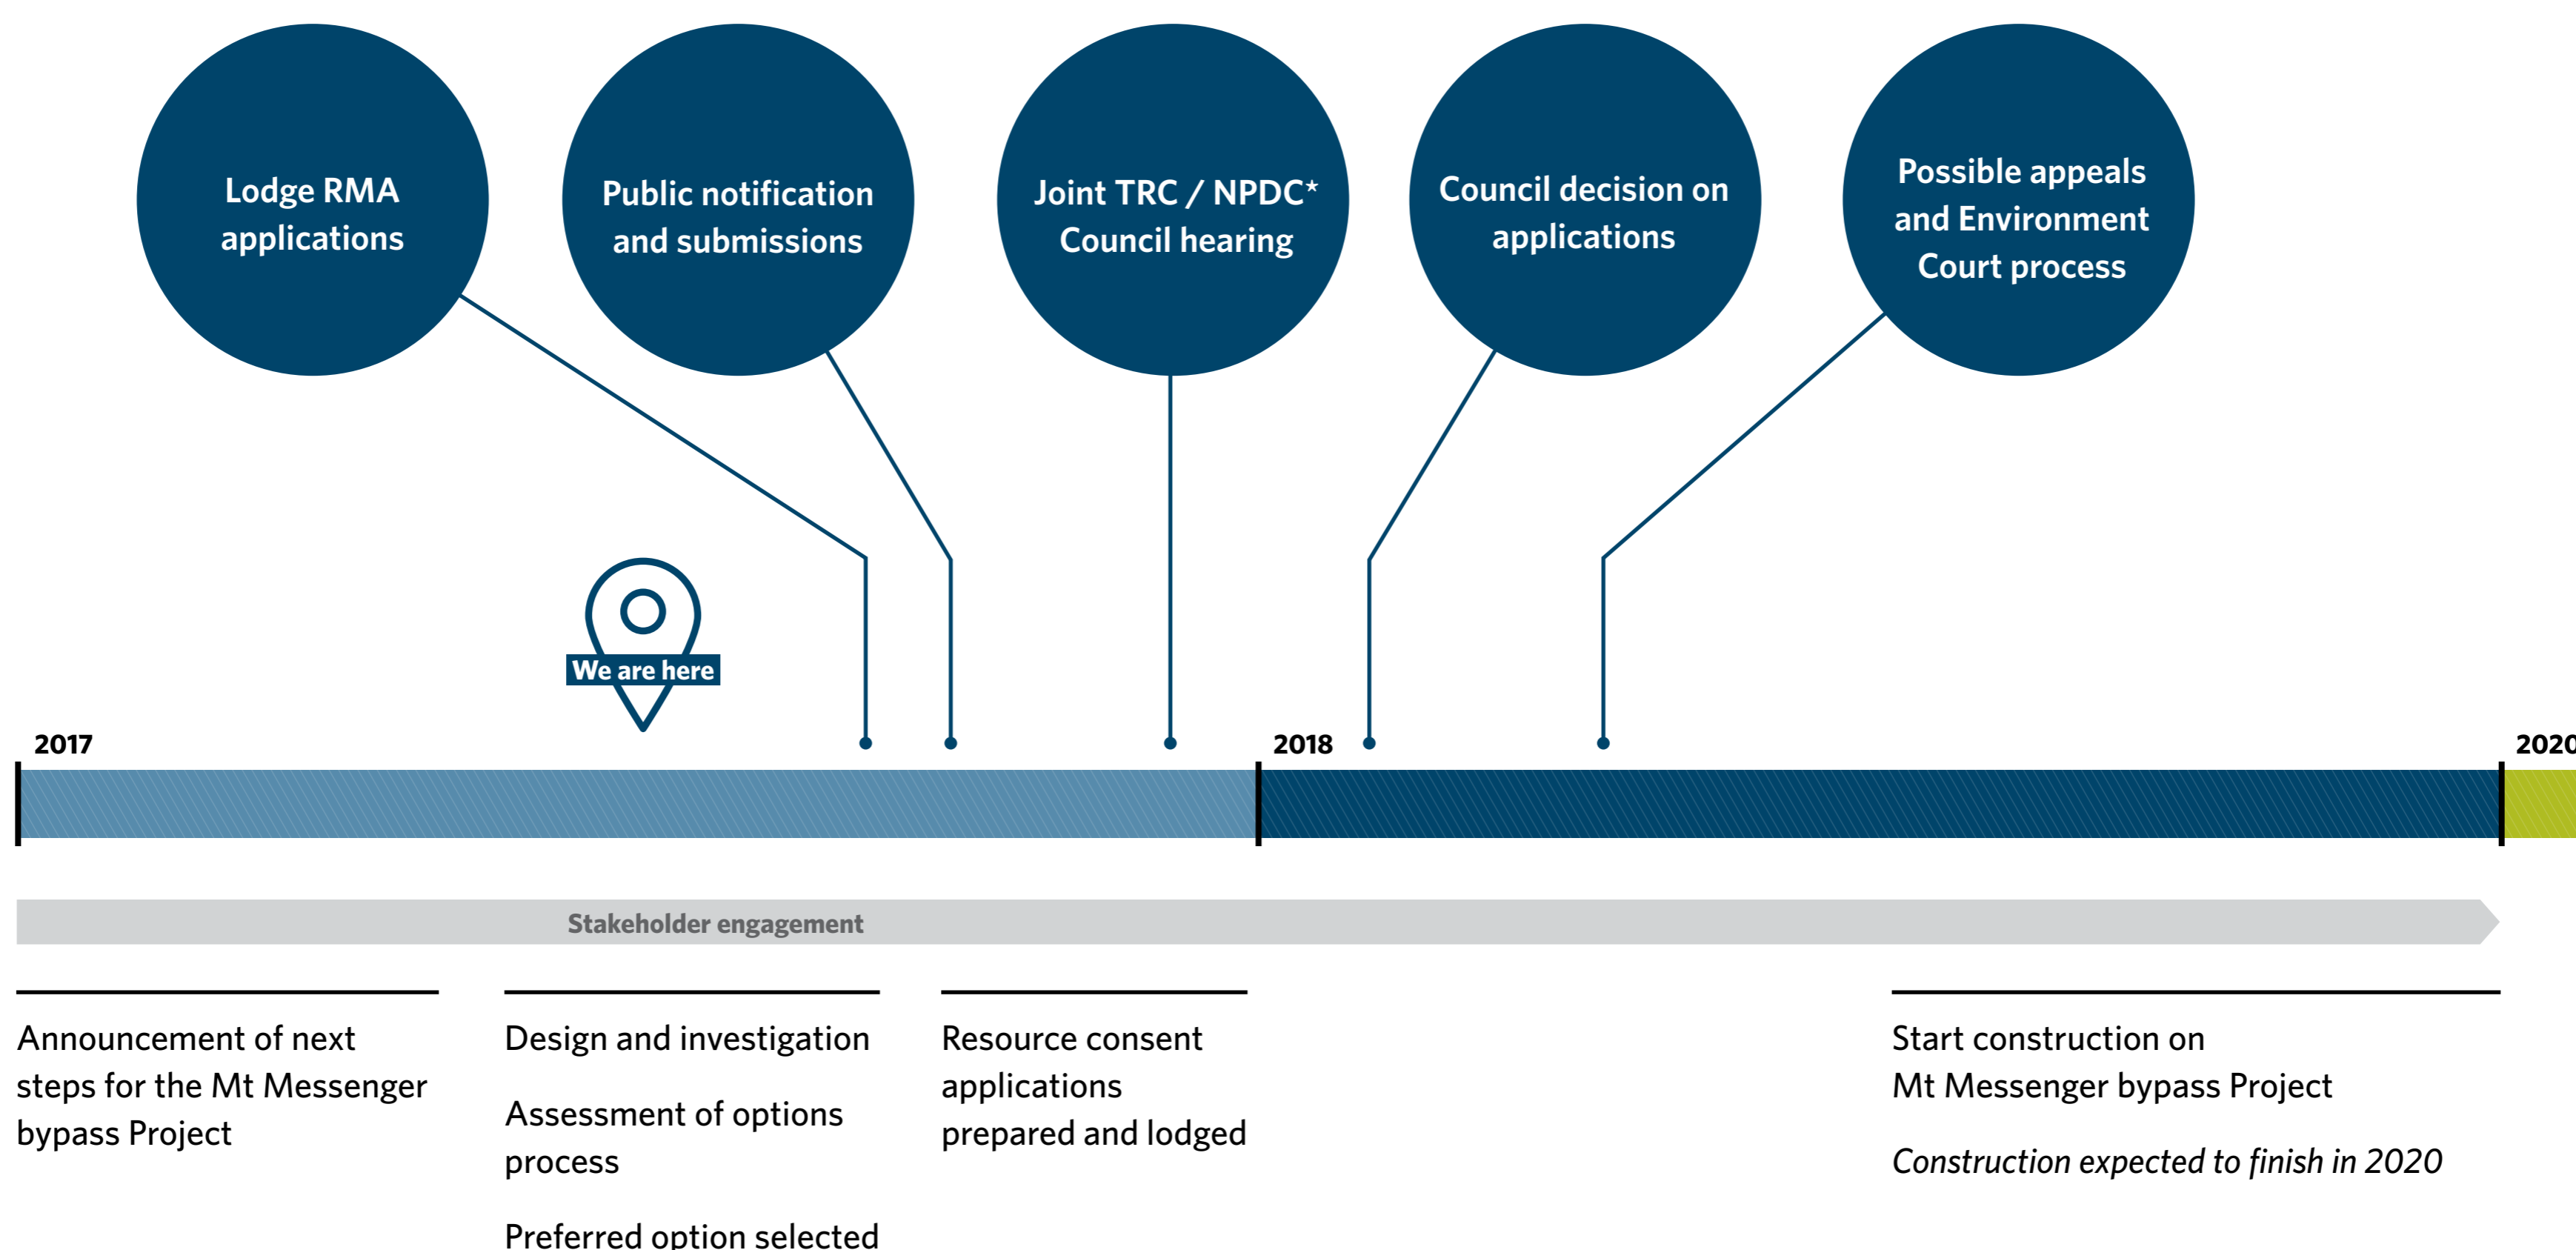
Lodge RMA applications

Public notification and submissions

Joint TRC / NPDC* Council hearing

Council decision on applications

Possible appeals and Environment Court process

We are here

2017

2018

202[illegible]

Stakeholder engagement

Announcement of next steps for the Mt Messenger bypass Project

Design and investigation

Assessment of options process

Preferred option selected

Resource consent applications prepared and lodged

Start construction on Mt Messenger bypass Project

*Construction expected to finish in 2020*